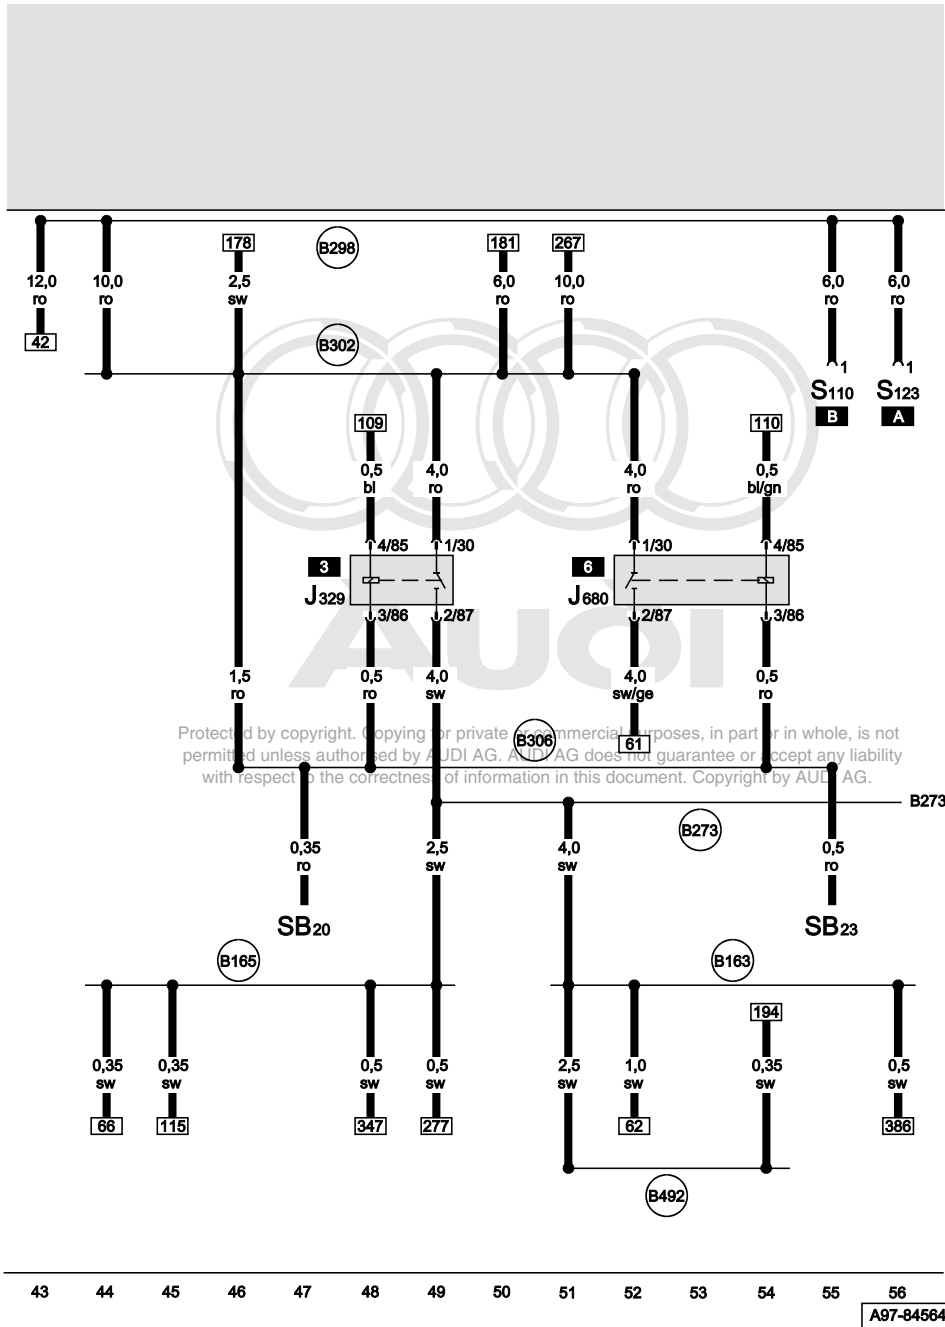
178
B298
181
267
12,0
ro
10,0
ro
2,5
sw
6,0
ro
10,0
ro
6,0
ro
6,0
ro
42
B302
1
S$_{110}$
B
1
S$_{123}$
A
109
110
0,5
bl
4,0
ro
4,0
ro
0,5
bl/gn
4/85
1/30
1/30
4/85
3
J$_{329}$
3/86
2/87
6
J$_{680}$
2/87
3/86
1,5
ro
0,5
ro
4,0
sw
4,0
sw/ge
0,5
ro

Protected by copyright. Copying for private or commercial purposes, in part or in whole, is not permitted unless authorised by AUDI AG. AUDI AG does not guarantee or accept any liability with respect to the correctness of information in this document. Copyright by AUDI AG.

B306
61
B273
B273
0,35
ro
2,5
sw
4,0
sw
0,5
ro
SB$_{20}$
SB$_{23}$
B165
B163
194
0,35
sw
0,35
sw
0,5
sw
0,5
sw
2,5
sw
1,0
sw
0,35
sw
0,5
sw
66
115
347
277
62
386
B492

43 44 45 46 47 48 49 50 51 52 53 54 55 56
A97-84564